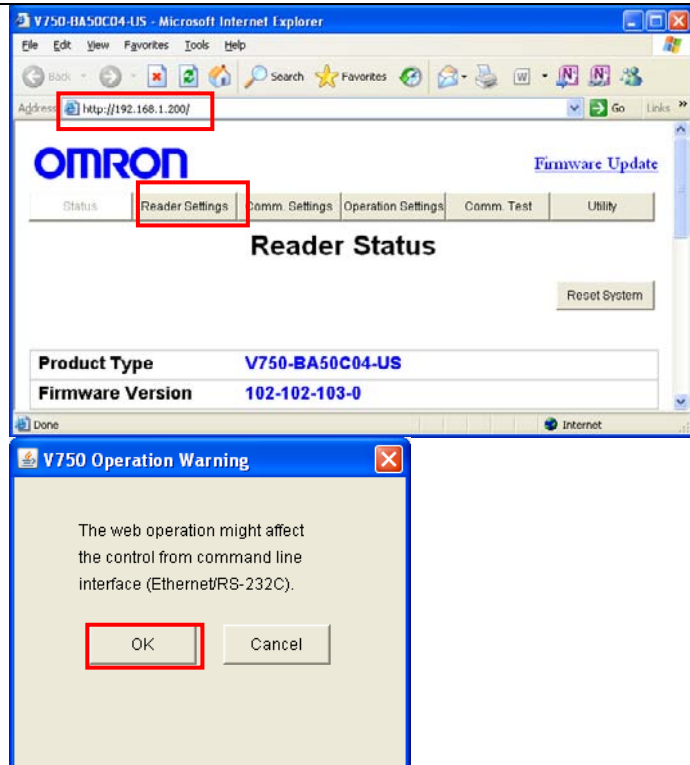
V750-BA50C04-US - Microsoft Internet Explorer

File Edit View Favorites Tools Help

Back Search Favorites

Address http://192.168.1.200/ Go Links »

OMRON

Firmware Update

| Status | Reader Settings | Comm. Settings | Operation Settings | Comm. Test | Utility |
|---|---|---|---|---|---|

Reader Status

Reset System

| Product Type | V750-BA50C04-US |
|---|---|
| Firmware Version | 102-102-103-0 |

Done

Internet

V750 Operation Warning

The web operation might affect the control from command line interface (Ethernet/RS-232C).

OK Cancel